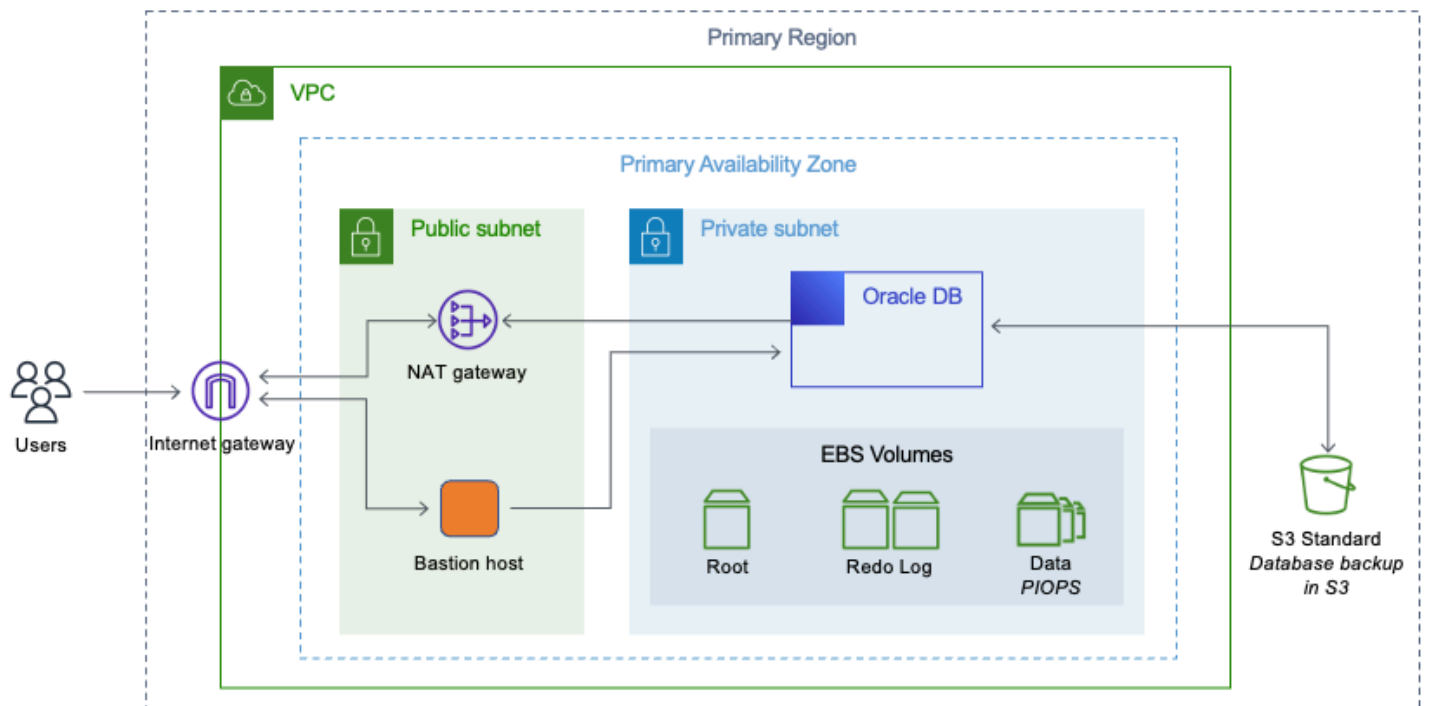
Primary Region

VPC

Primary Availability Zone

Public subnet

Private subnet

Oracle DB

NAT gateway

Users

Internet gateway

EBS Volumes

Bastion host

Root

Redo Log

Data
*PIOPS*

S3 Standard
*Database backup in S3*